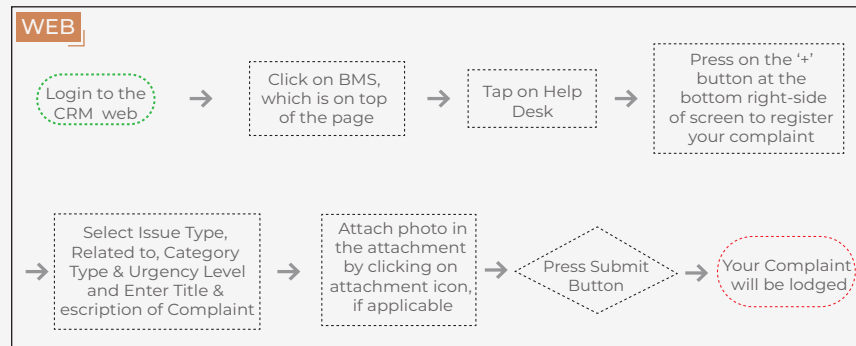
WEB

Login to the CRM web

Click on BMS, which is on top of the page

Tap on Help Desk

Press on the '+' button at the bottom right-side of screen to register your complaint

Select Issue Type, Related to, Category Type & Urgency Level and Enter Title & escription of Complaint

Attach photo in the attachment by clicking on attachment icon, if applicable

Press Submit Button

Your Complaint will be lodged